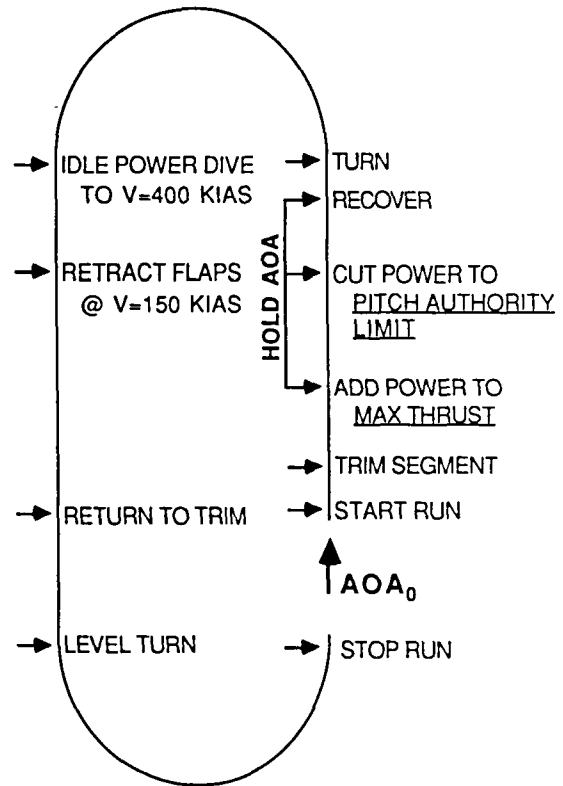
IDLE POWER DIVE TO V=400 KIAS

RETRACT FLAPS @ V=150 KIAS

RETURN TO TRIM

LEVEL TURN

TURN

RECOVER

HOLD AOA

CUT POWER TO PITCH AUTHORITY LIMIT

ADD POWER TO MAX THRUST

TRIM SEGMENT

START RUN

$AOA_0$

STOP RUN